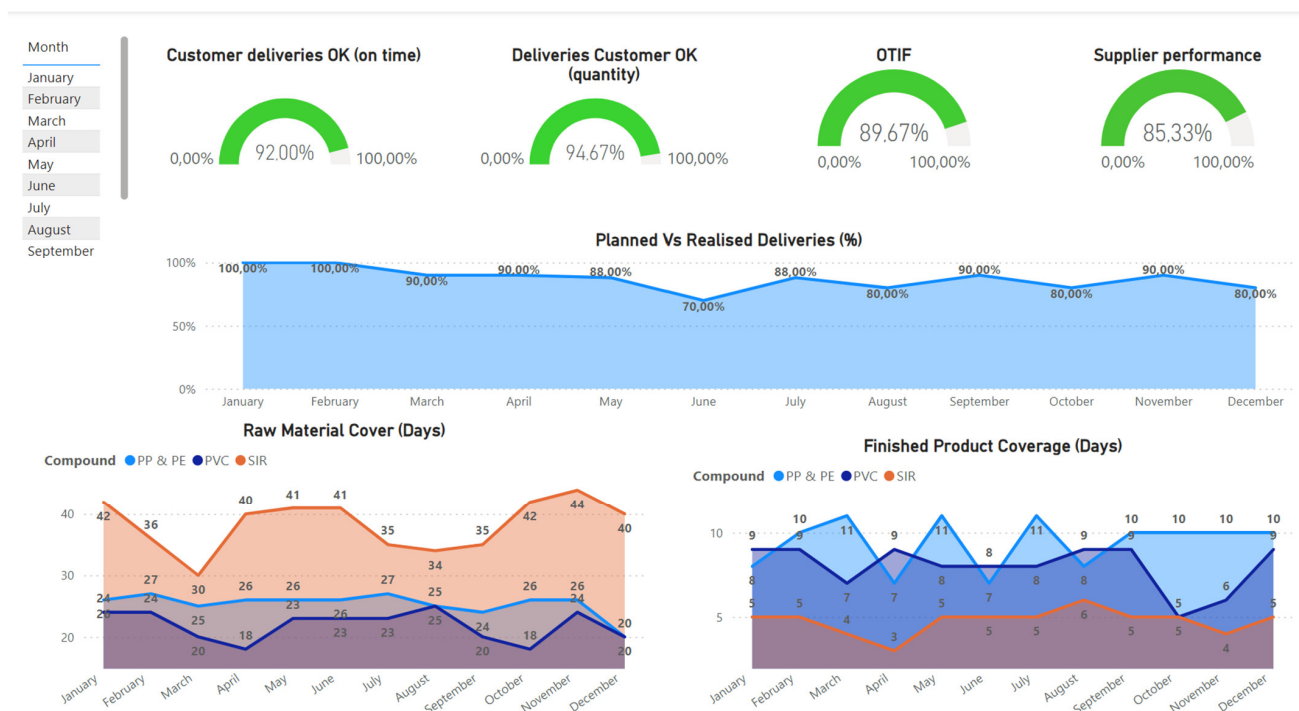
Month
January
February
March
April
May
June
July
August
September

Customer deliveries OK (on time)
0,00% 92,00% 100,00%

Deliveries Customer OK (quantity)
0,00% 94,67% 100,00%

OTIF
89,67%
0,00% 100,00%

Supplier performance
85,33%
0,00% 100,00%

Planned Vs Realised Deliveries (%)
100%
50%
0%
100,00% 100,00% 90,00% 90,00% 88,00% 70,00% 88,00% 80,00% 90,00% 80,00% 90,00% 80,00%
January February March April May June July August September October November December

Raw Material Cover (Days)
Compound PP & PE PVC SIR
40
30
20
42 36 30 40 41 41 35 34 35 42 44 40
24 27 25 26 26 26 27 25 24 26 26 20
24 24 20 18 23 23 23 25 20 18 24 20
January February March April May June July August September October November December

Finished Product Coverage (Days)
Compound PP & PE PVC SIR
10
5
8 10 11 7 11 7 11 8 10 10 10 10
9 9 7 9 8 8 8 9 9 5 6 9
5 5 4 3 5 5 5 6 5 5 4 5
January February March April May June July August September October November December